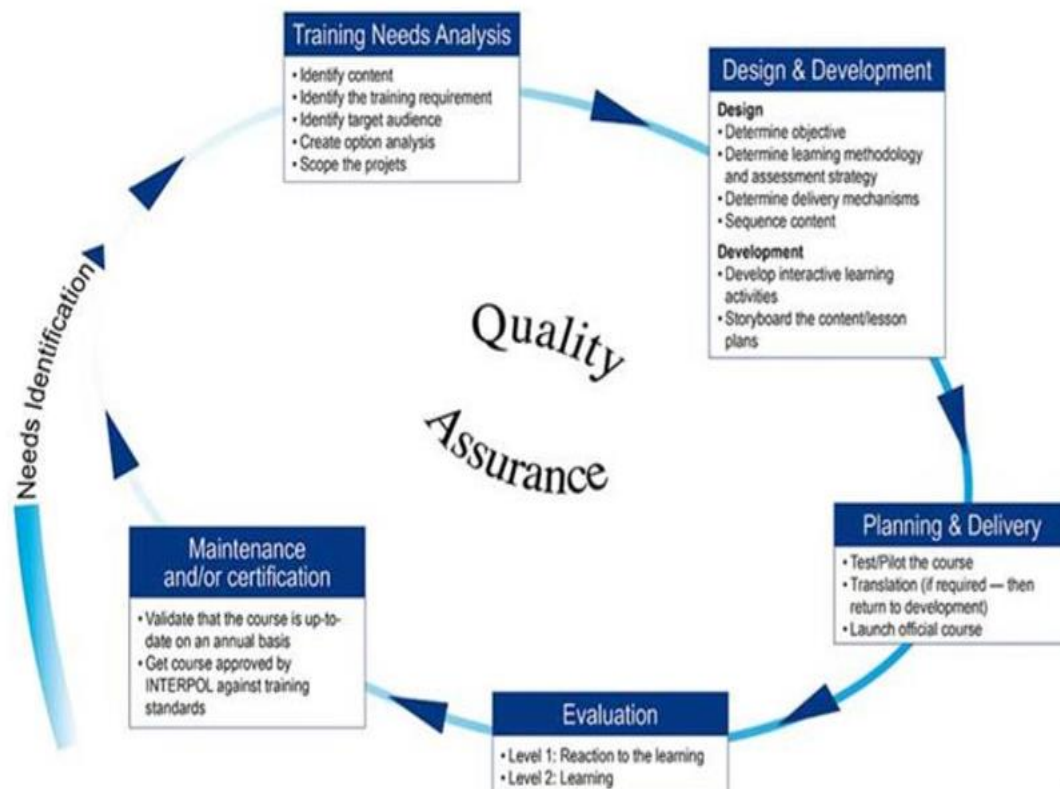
Training Needs Analysis
• Identify content
• Identify the training requirement
• Identify target audience
• Create option analysis
• Scope the projets

Design & Development
Design
• Determine objective
• Determine learning methodology and assessment strategy
• Determine delivery mechanisms
• Sequence content
Development
• Develop interactive learning activities
• Storyboard the content/lesson plans

Needs Identification

Quality Assurance

Planning & Delivery
• Test/Pilot the course
• Translation (if required — then return to development)
• Launch official course

Maintenance and/or certification
• Validate that the course is up-to-date on an annual basis
• Get course approved by INTERPOL against training standards

Evaluation
• Level 1: Reaction to the learning
• Level 2: Learning